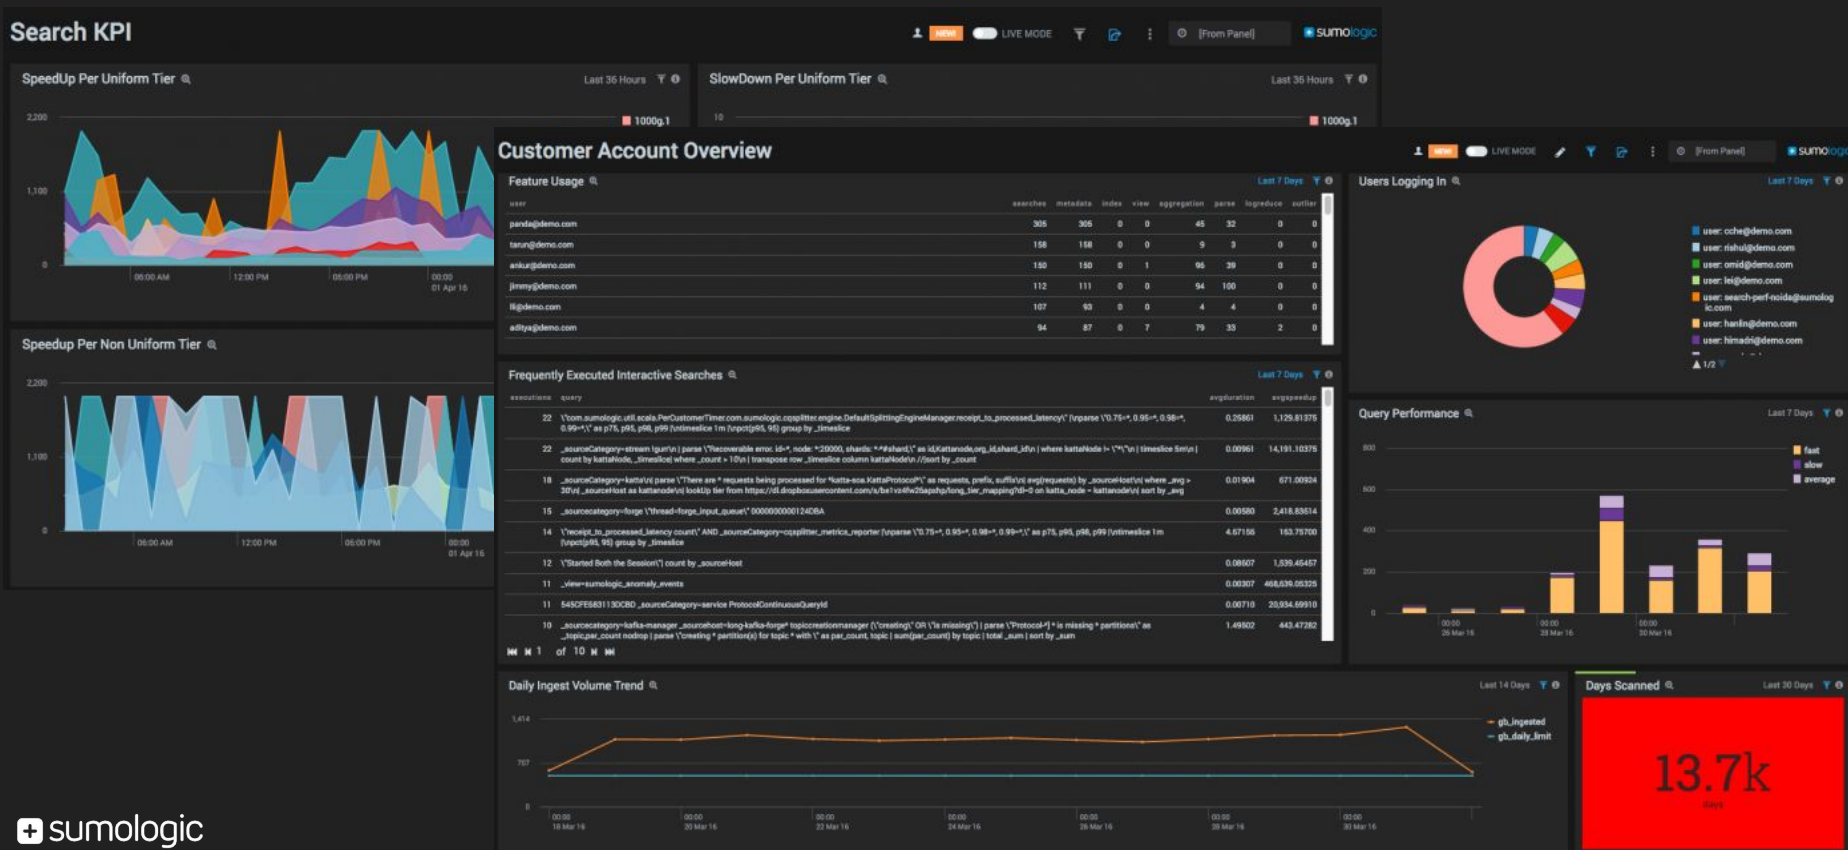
Search KPI

NEW LIVE MODE [From Panel] sumologic

SpeedUp Per Uniform Tier
Last 36 Hours
2,200
1,100
0
1000g.1
06:00 AM 12:00 PM 06:00 PM 00:00 01 Apr 16

SlowDown Per Uniform Tier
Last 36 Hours
10
1000g.1

Speedup Per Non Uniform Tier
2,200
1,100
0
06:00 AM 12:00 PM 06:00 PM 00:00 01 Apr 16

Customer Account Overview
NEW LIVE MODE [From Panel] sumologic

Feature Usage
Last 7 Days

| user | searches | metadata | index | view | aggregation | parse | logreduce | outlier |
|---|---|---|---|---|---|---|---|---|
| panda@demo.com | 305 | 305 | 0 | 0 | 45 | 32 | 0 | 0 |
| tarun@demo.com | 158 | 158 | 0 | 0 | 9 | 3 | 0 | 0 |
| ankur@demo.com | 150 | 150 | 0 | 1 | 96 | 39 | 0 | 0 |
| jimmy@demo.com | 112 | 111 | 0 | 0 | 94 | 100 | 0 | 0 |
| li@demo.com | 107 | 93 | 0 | 0 | 4 | 4 | 0 | 0 |
| aditya@demo.com | 94 | 87 | 0 | 7 | 79 | 33 | 2 | 0 |

Users Logging In
Last 7 Days
user: cche@demo.com
user: rishul@demo.com
user: omid@demo.com
user: lei@demo.com
user: search-perf-noida@sumologic.com
user: hanlin@demo.com
user: himadri@demo.com
1/2

Frequently Executed Interactive Searches
Last 7 Days

| executions | query | avgduration | avgspeedup |
|---|---|---|---|
| 22 | \"com.sumologic.util.scala.PerCustomerTimer.com.sumologic.cqsplitter.engine.DefaultSplittingEngineManager.receipt_to_processed_latency\" \nparse \"0.75=*, 0.95=*, 0.98=*, 0.99=*,\" as p75, p95, p98, p99 \ntimeslice 1m \npct(p95, 95) group by _timeslice | 0.25861 | 1,129.81375 |
| 22 | _sourceCategory=stream lgun\n \| parse \"Recoverable error. id=*, node: *:20000, shards: *-*#shard,\" as id,Kattanode,org_id,shard_id\n \| where kattaNode != \"*\"\n \| timeslice 5m\n \| count by kattaNode, _timeslice\| where _count > 10\n \| transpose row _timeslice column kattaNode\n //sort by _count | 0.00961 | 14,191.10375 |
| 18 | _sourceCategory=katta\n\ parse \"There are * requests being processed for *katta-sox.KattaProtocol\" as requests, prefix, suffix\n\ avg(requests) by _sourceHost\n\ where _avg > 30\n\ _sourceHost as kattanode\n\ lookUp tier from https://dl.dropboxusercontent.com/s/be1vx4fw25apshp/long_tier_mapping?dl=0 on katta_node = kattanode\n\ sort by _avg | 0.01904 | 671.00924 |
| 15 | _sourcecategory=forge \"thread=forge_input_queue\" 000000000124DBA | 0.00580 | 2,418.83514 |
| 14 | \"receipt_to_processed_latency count\" AND _sourceCategory=cqsplitter_metrics_reporter \nparse \"0.75=*, 0.95=*, 0.98=*, 0.99=*,\" as p75, p95, p98, p99 \ntimeslice 1m \npct(p95, 95) group by _timeslice | 4.67156 | 163.75700 |
| 12 | \"Started Both the Session\" count by _sourceHost | 0.08607 | 1,539.45457 |
| 11 | _view=sumologic_anomaly_events | 0.00307 | 468,639.05325 |
| 11 | 545CFE5831130CBD _sourceCategory=service ProtocolContinuousQueryId | 0.00710 | 20,934.69910 |
| 10 | _sourcecategory=kafka-manager _sourcehost=long-kafka-forge* topiccreationmanager (\"creating\" OR \"is missing\") \| parse \"Protocol-*\ * is missing * partitions\" as _topic,par_count nodrop \| parse \"creating * partition(s) for topic * with\" as par_count, topic \| sum(par_count) by topic \| total _sum \| sort by _sum | 1.49502 | 443.47282 |

1 of 10

Query Performance
Last 7 Days
800
600
400
200
0
fast
slow
average
00:00 26 Mar 16 00:00 28 Mar 16 00:00 30 Mar 16

Daily Ingest Volume Trend
Last 14 Days
1,414
707
0
gb_ingested
gb_daily_limit
00:00 18 Mar 16 00:00 20 Mar 16 00:00 22 Mar 16 00:00 24 Mar 16 00:00 26 Mar 16 00:00 28 Mar 16 00:00 30 Mar 16

Days Scanned
Last 30 Days
13.7k
Days

sumologic